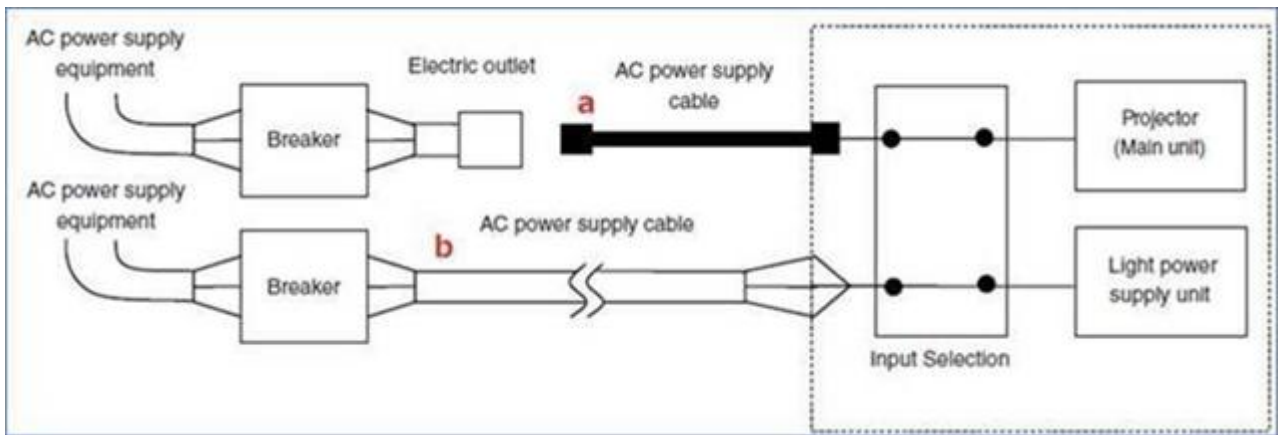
AC power supply equipment

Breaker

Electric outlet

a

AC power supply cable

Projector (Main unit)

AC power supply equipment

Breaker

b

AC power supply cable

Light power supply unit

Input Selection